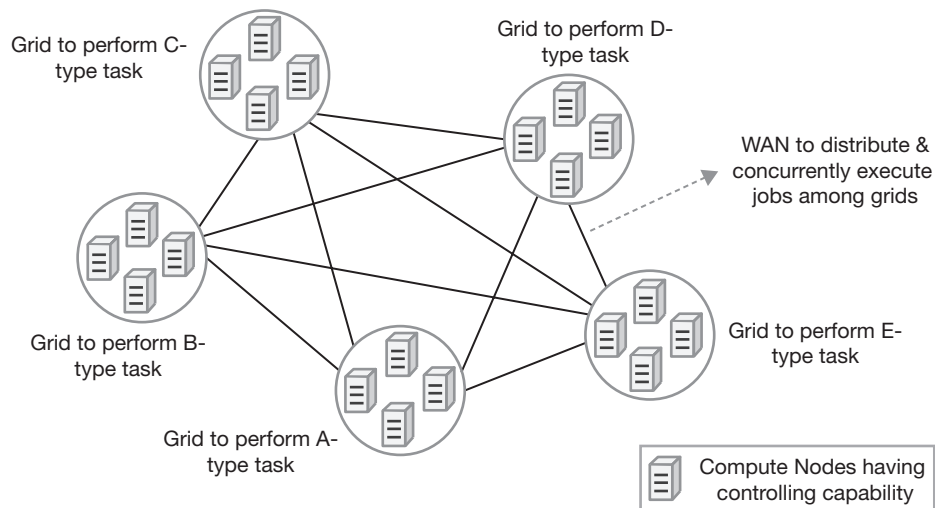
Grid to perform C-type task

Grid to perform D-type task

WAN to distribute & concurrently execute jobs among grids

Grid to perform B-type task

Grid to perform E-type task

Grid to perform A-type task

Compute Nodes having controlling capability